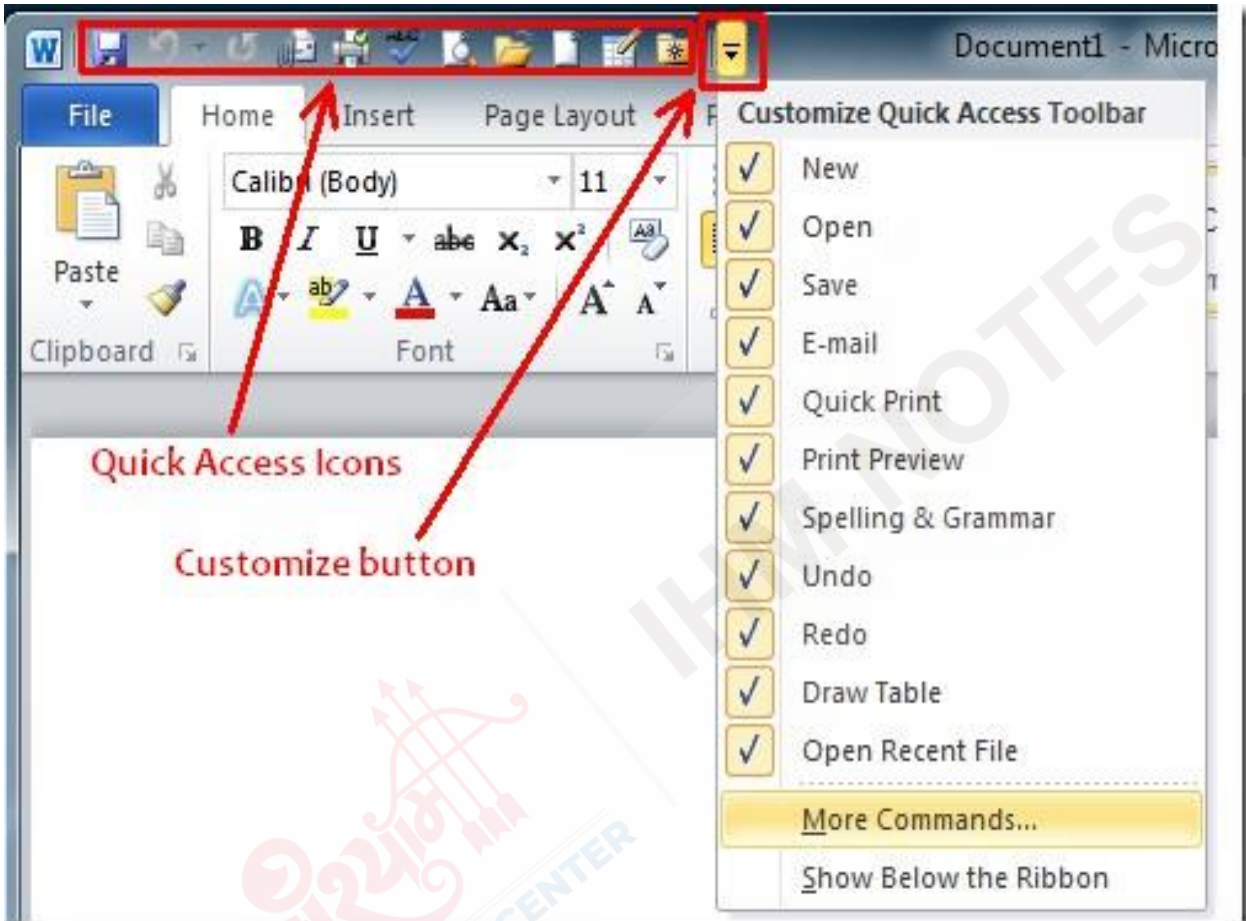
Document1 - Micro

File
Home
Insert
Page Layout
F

Calibri (Body)
11

Paste
Clipboard
Font

Quick Access Icons

Customize button

Customize Quick Access Toolbar
New
Open
Save
E-mail
Quick Print
Print Preview
Spelling & Grammar
Undo
Redo
Draw Table
Open Recent File
More Commands...
Show Below the Ribbon

IHM NOTES